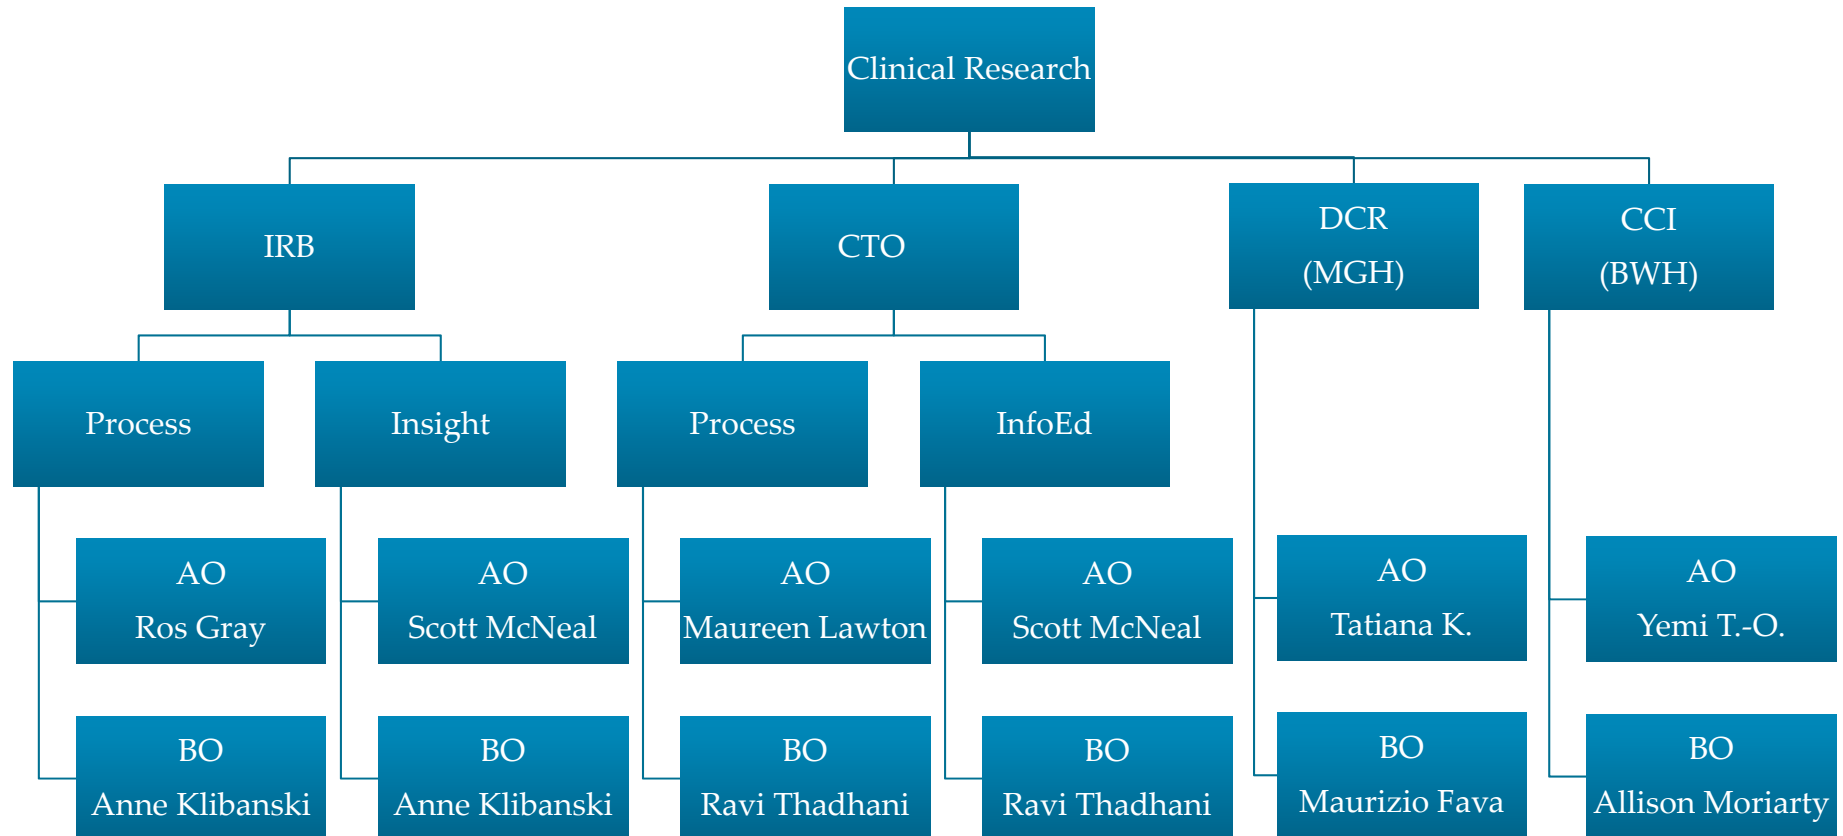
Clinical Research

IRB

CTO

DCR
(MGH)

CCI
(BWH)

Process

Insight

Process

InfoEd

AO
Ros Gray

AO
Scott McNeal

AO
Maureen Lawton

AO
Scott McNeal

AO
Tatiana K.

AO
Yemi T.-O.

BO
Anne Klibanski

BO
Anne Klibanski

BO
Ravi Thadhani

BO
Ravi Thadhani

BO
Maurizio Fava

BO
Allison Moriarty